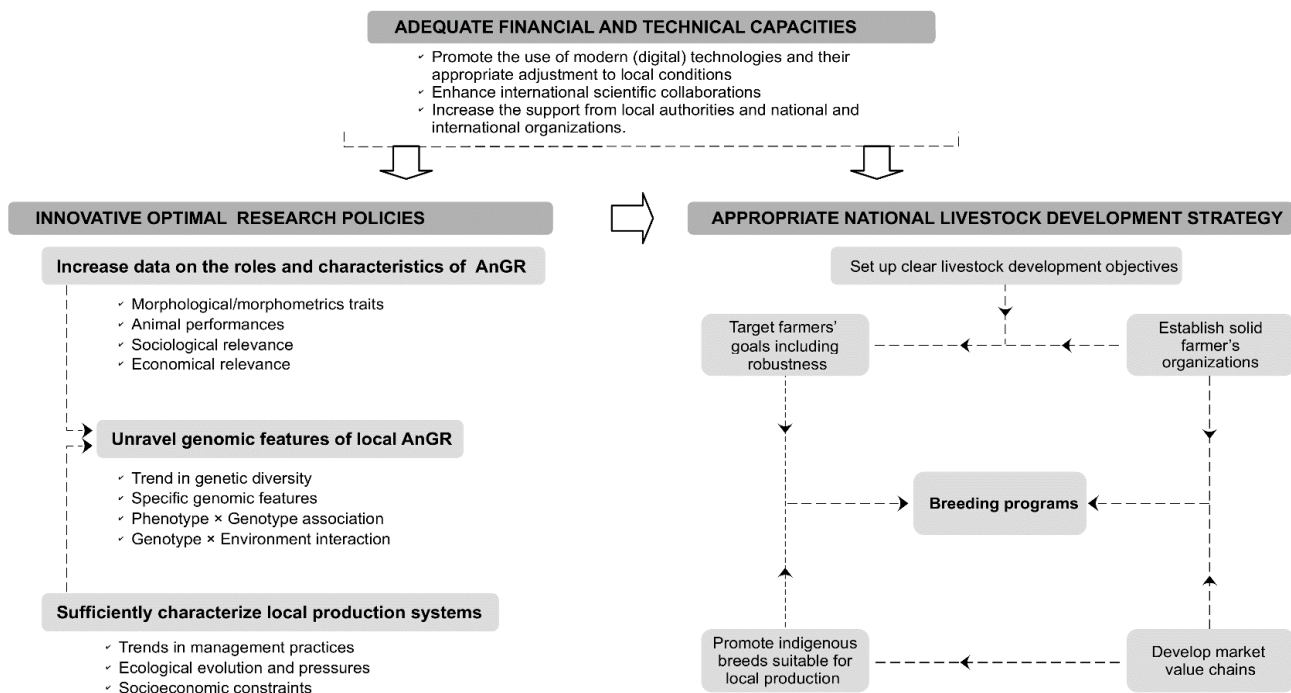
ADEQUATE FINANCIAL AND TECHNICAL CAPACITIES

- Promote the use of modern (digital) technologies and their appropriate adjustment to local conditions
- Enhance international scientific collaborations
- Increase the support from local authorities and national and international organizations.

INNOVATIVE OPTIMAL RESEARCH POLICIES

Increase data on the roles and characteristics of AnGR

- Morphological/morphometrics traits
- Animal performances
- Sociological relevance
- Economical relevance

Unravel genomic features of local AnGR

- Trend in genetic diversity
- Specific genomic features
- Phenotype × Genotype association
- Genotype × Environment interaction

Sufficiently characterize local production systems

- Trends in management practices
- Ecological evolution and pressures
- Socioeconomic constraints

APPROPRIATE NATIONAL LIVESTOCK DEVELOPMENT STRATEGY

Set up clear livestock development objectives

Target farmers' goals including robustness

Establish solid farmer's organizations

Breeding programs

Promote indigenous breeds suitable for local production

Develop market value chains